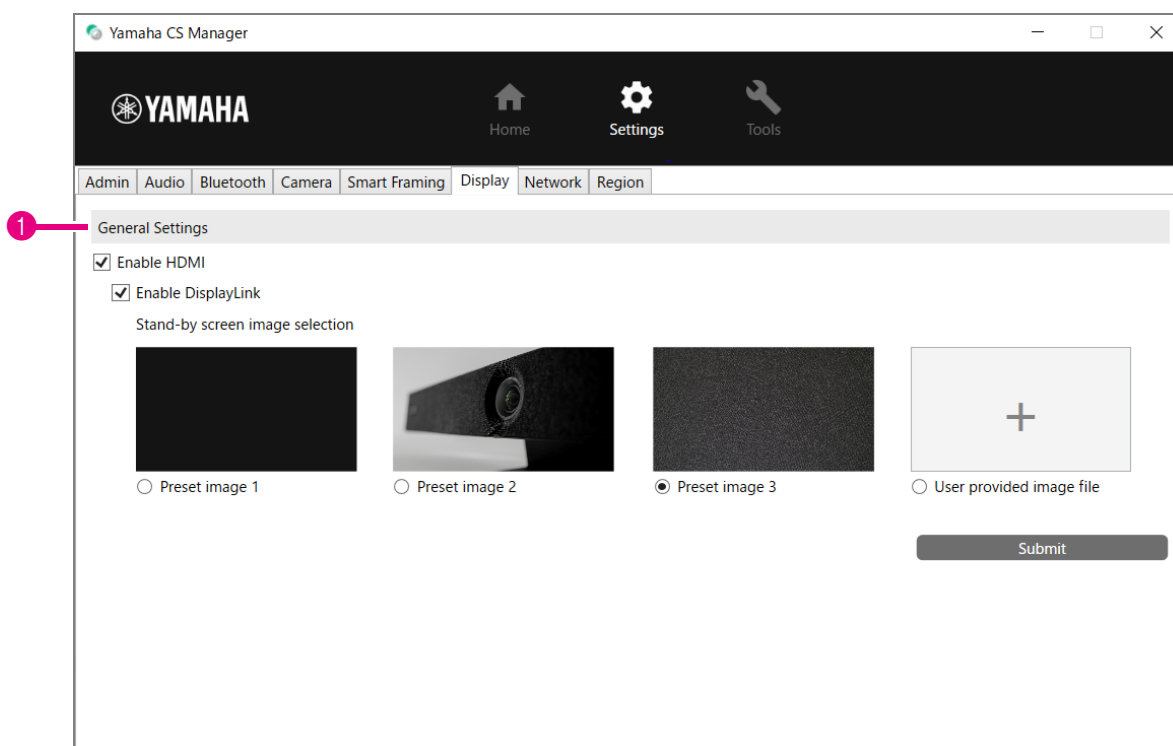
Yamaha CS Manager

YAMAHA

Home

Settings

Tools

Admin | Audio | Bluetooth | Camera | Smart Framing | Display | Network | Region

1

General Settings

Enable HDMI

Enable DisplayLink

Stand-by screen image selection

+

Preset image 1

Preset image 2

Preset image 3

User provided image file

Submit